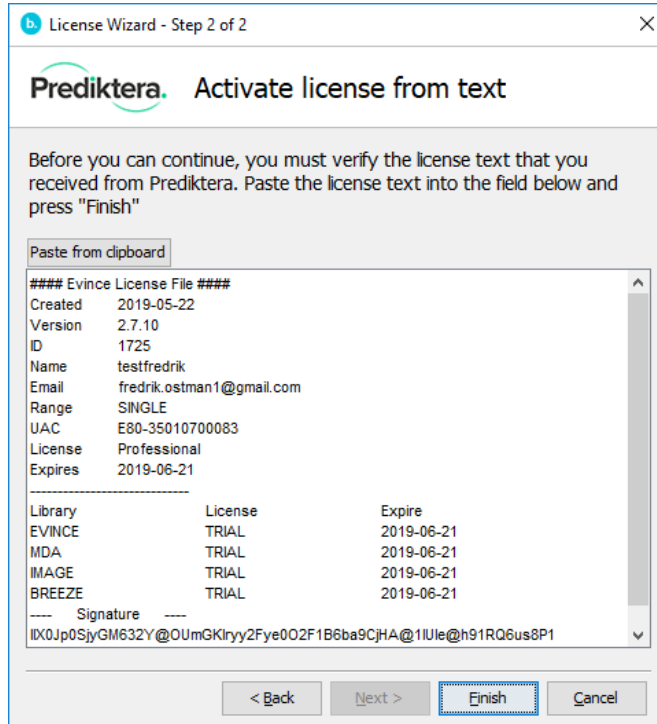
License Wizard - Step 2 of 2

Prediktera. Activate license from text

Before you can continue, you must verify the license text that you received from Prediktera. Paste the license text into the field below and press "Finish"

Paste from clipboard

#### Evince License File ####
Created 2019-05-22
Version 2.7.10
ID 1725
Name testfredrik
Email fredrik.ostman1@gmail.com
Range SINGLE
UAC E80-35010700083
License Professional
Expires 2019-06-21
-----------------------------

| Library | License | Expire |
|---|---|---|
| EVINCE | TRIAL | 2019-06-21 |
| MDA | TRIAL | 2019-06-21 |
| IMAGE | TRIAL | 2019-06-21 |
| BREEZE | TRIAL | 2019-06-21 |

---- Signature ----
lIX0Jp0SjyGM632Y@OUmGKlryy2Fye0O2F1B6ba9CjHA@1lUle@h91RQ6us8P1

< Back Next > Finish Cancel